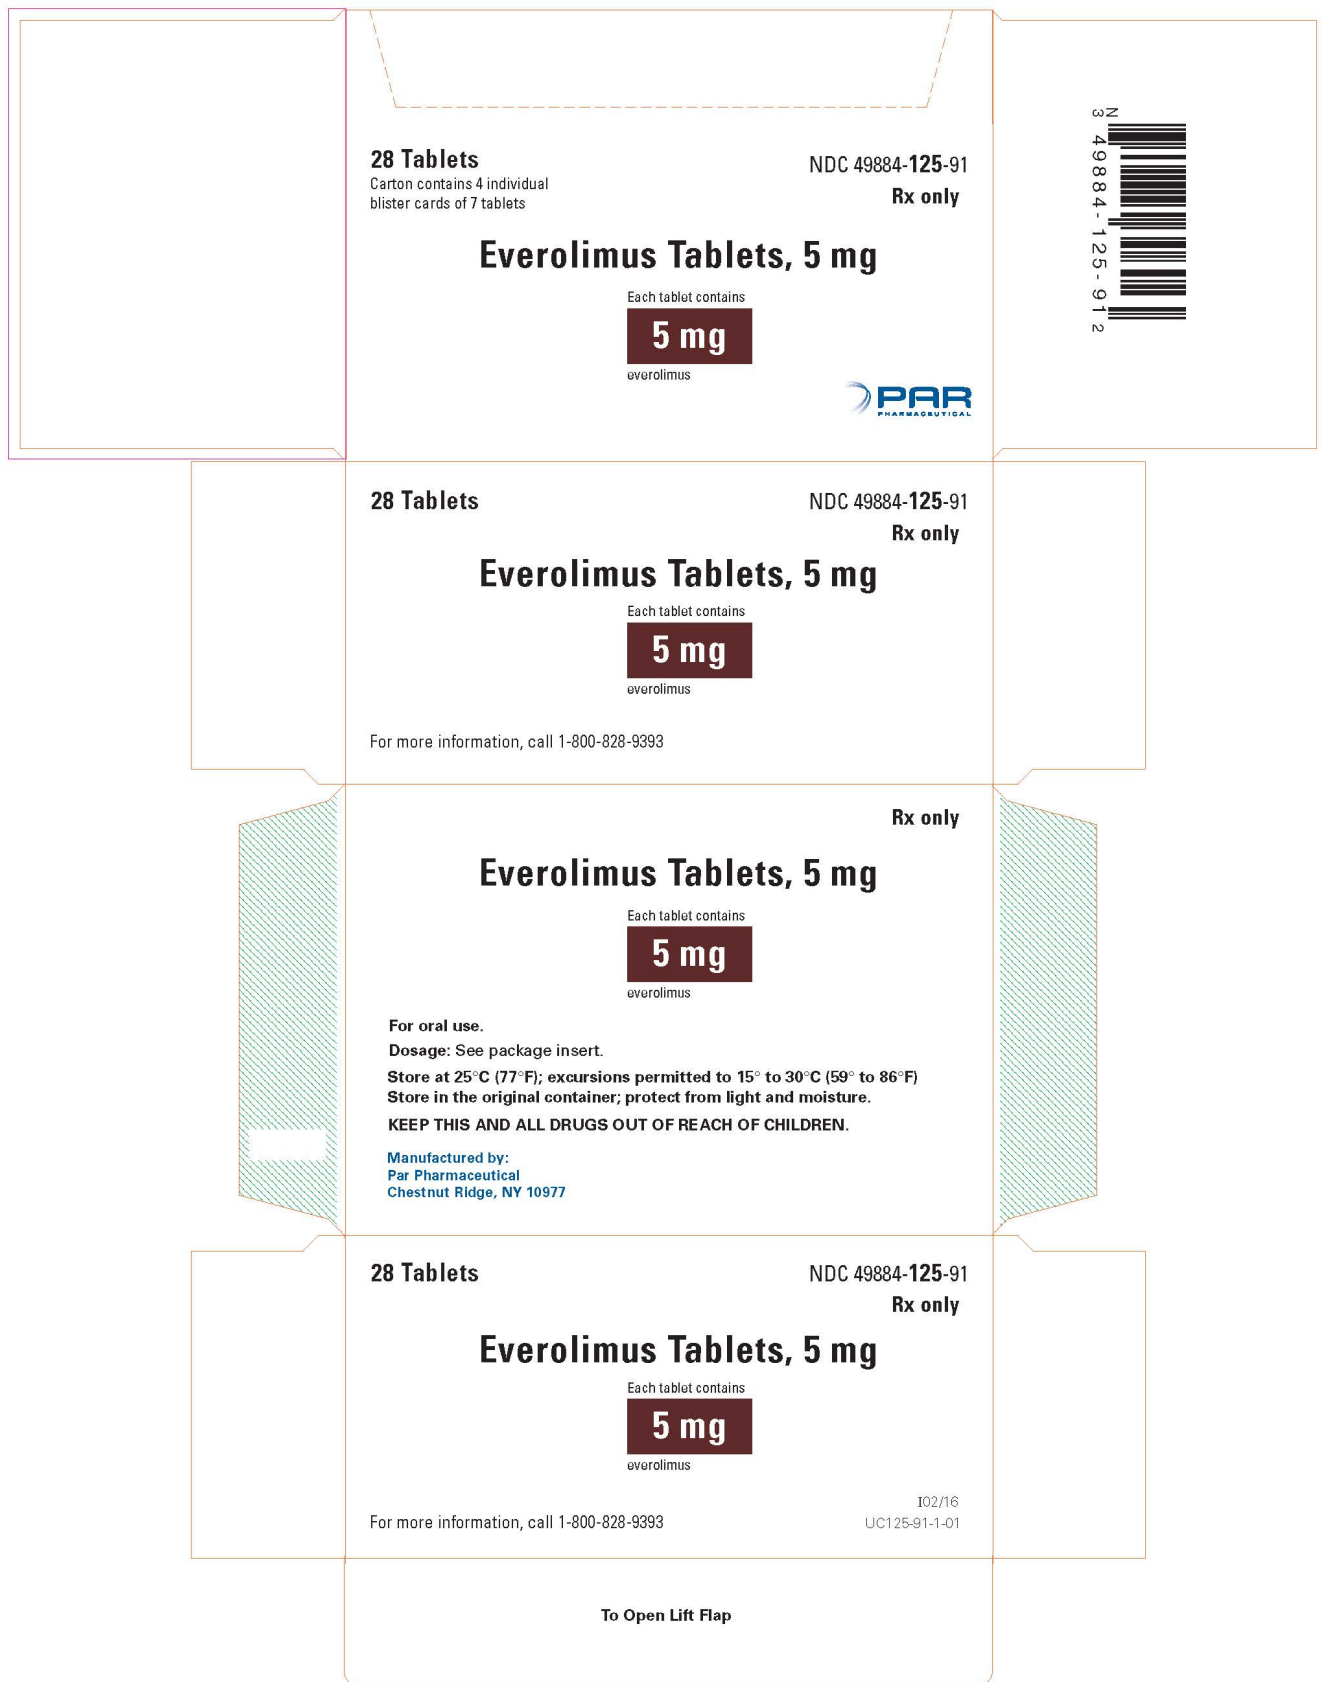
28 Tablets
Carton contains 4 individual blister cards of 7 tablets

NDC 49884-125-91
Rx only

Everolimus Tablets, 5 mg

Each tablet contains
5 mg
everolimus

PAR
PHARMACEUTICAL

N
3 49884-125-91 2

28 Tablets

NDC 49884-125-91
Rx only

Everolimus Tablets, 5 mg

Each tablet contains
5 mg
everolimus

For more information, call 1-800-828-9393

Rx only

Everolimus Tablets, 5 mg

Each tablet contains
5 mg
everolimus

For oral use.

Dosage: See package insert.

Store at 25°C (77°F); excursions permitted to 15° to 30°C (59° to 86°F)
Store in the original container; protect from light and moisture.

KEEP THIS AND ALL DRUGS OUT OF REACH OF CHILDREN.

Manufactured by:
Par Pharmaceutical
Chestnut Ridge, NY 10977

28 Tablets

NDC 49884-125-91
Rx only

Everolimus Tablets, 5 mg

Each tablet contains
5 mg
everolimus

For more information, call 1-800-828-9393

I02/16
UC125-91-1-01

To Open Lift Flap